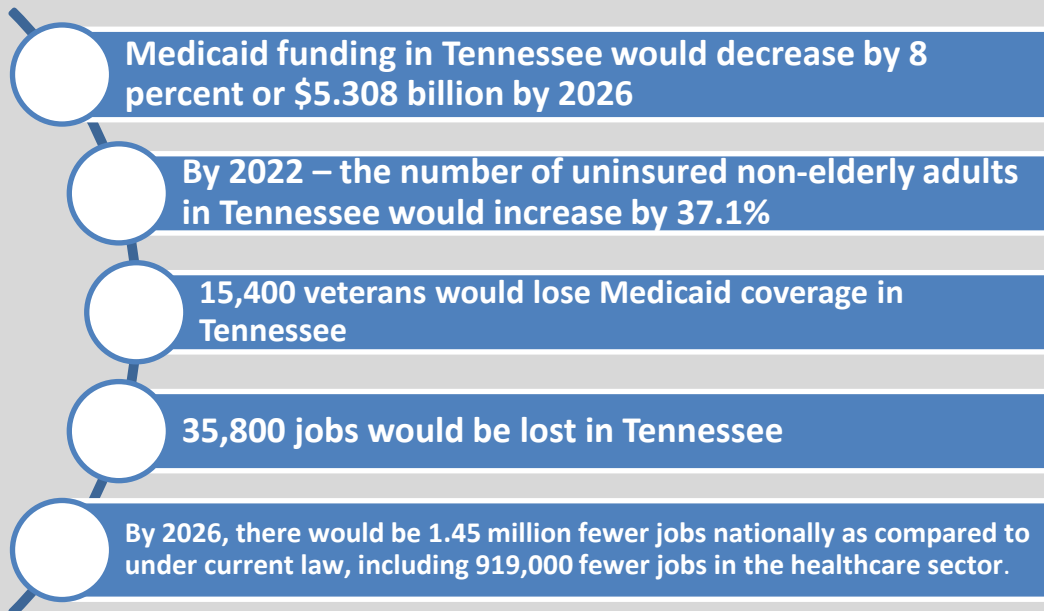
Medicaid funding in Tennessee would decrease by 8 percent or $5.308 billion by 2026

By 2022 – the number of uninsured non-elderly adults in Tennessee would increase by 37.1%

15,400 veterans would lose Medicaid coverage in Tennessee

35,800 jobs would be lost in Tennessee

By 2026, there would be 1.45 million fewer jobs nationally as compared to under current law, including 919,000 fewer jobs in the healthcare sector.